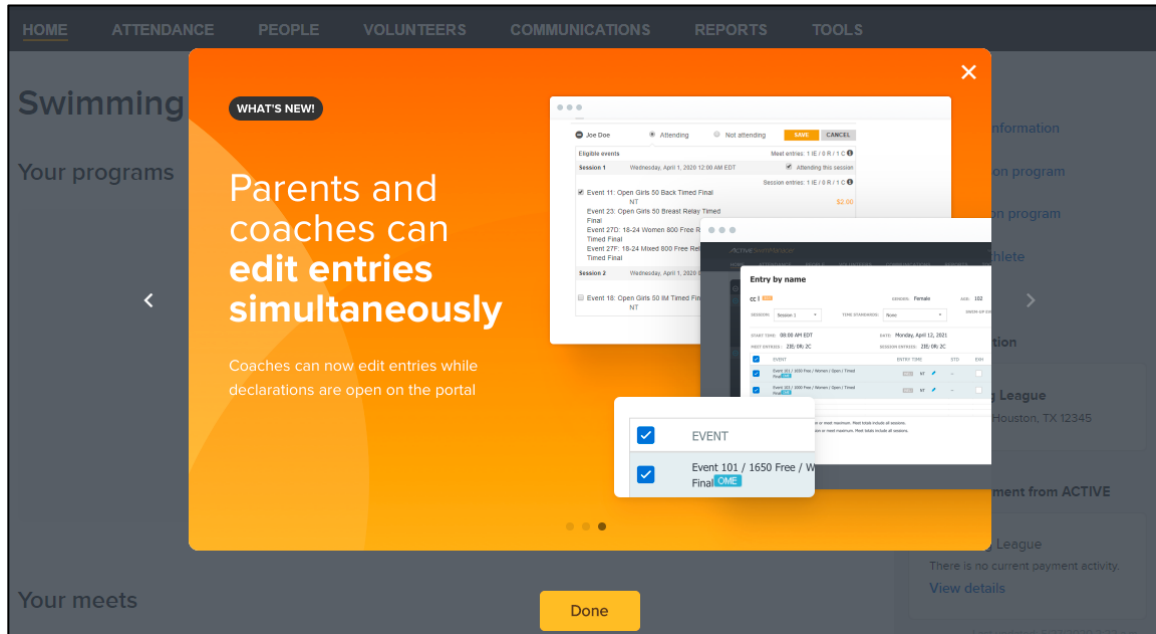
HOME ATTENDANCE PEOPLE VOLUNTEERS COMMUNICATIONS REPORTS TOOLS

Swimming

Your programs

WHAT'S NEW!

Parents and coaches can **edit entries simultaneously**

Coaches can now edit entries while declarations are open on the portal

Joe Doe Attending Not attending SAVE CANCEL

Eligible events Meet entries: 1 IE / 0 R / 1 C

Session 1 Wednesday, April 1, 2020 12:00 AM EDT Attending this session

Session entries: 1 IE / 0 R / 1 C

Event 11: Open Girls 50 Back Timed Final NT $2.00

Event 23: Open Girls 50 Breast Relay Timed Final

Event 27D: 18-24 Women 800 Free R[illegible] Timed Final

Event 27F: 18-24 Mixed 800 Free Rel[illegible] Timed Final

Session 2 Wednesday, April 1, 2020 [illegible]

Event 18: Open Girls 50 IM Timed Fin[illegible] NT

Entry by name

GENDER: Female AGE: 102

SESSION: Session 1 TIME STANDARDS: None

START TIME: 08:00 AM EDT DATE: Monday, April 12, 2021

MEET ENTRIES: 2IE; 0R; 2C SESSION ENTRIES: 2IE; 0R; 2C

EVENT ENTRY TIME STD ERA

Event 101 / 1650 Free / Women / Open / Timed Final

Event 102 / 1650 Free / Women / Open / Timed Final

EVENT

Event 101 / 1650 Free / W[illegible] Final OME

Information

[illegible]on program

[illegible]on program

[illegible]hlete

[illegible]tion

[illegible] League

Houston, TX 12345

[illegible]ment from ACTIVE

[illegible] League

There is no current payment activity.

View details

Your meets

Done